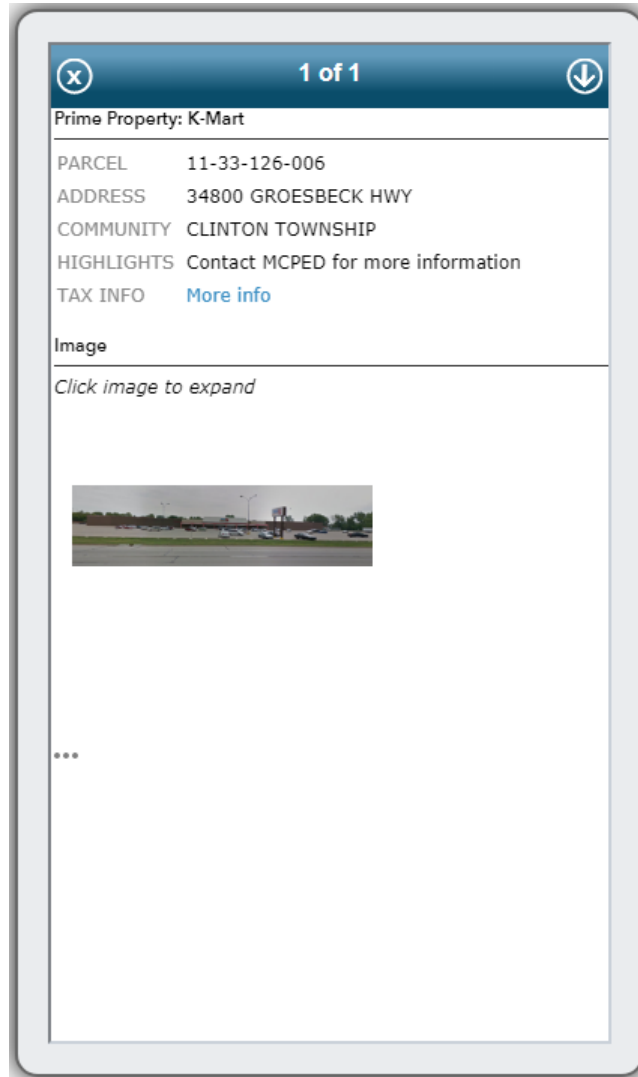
1 of 1

Prime Property: K-Mart

| | |
|---|---|
| PARCEL | 11-33-126-006 |
| ADDRESS | 34800 GROESBECK HWY |
| COMMUNITY | CLINTON TOWNSHIP |
| HIGHLIGHTS | Contact MCPED for more information |
| TAX INFO | More info |

Image

Click image to expand

•••